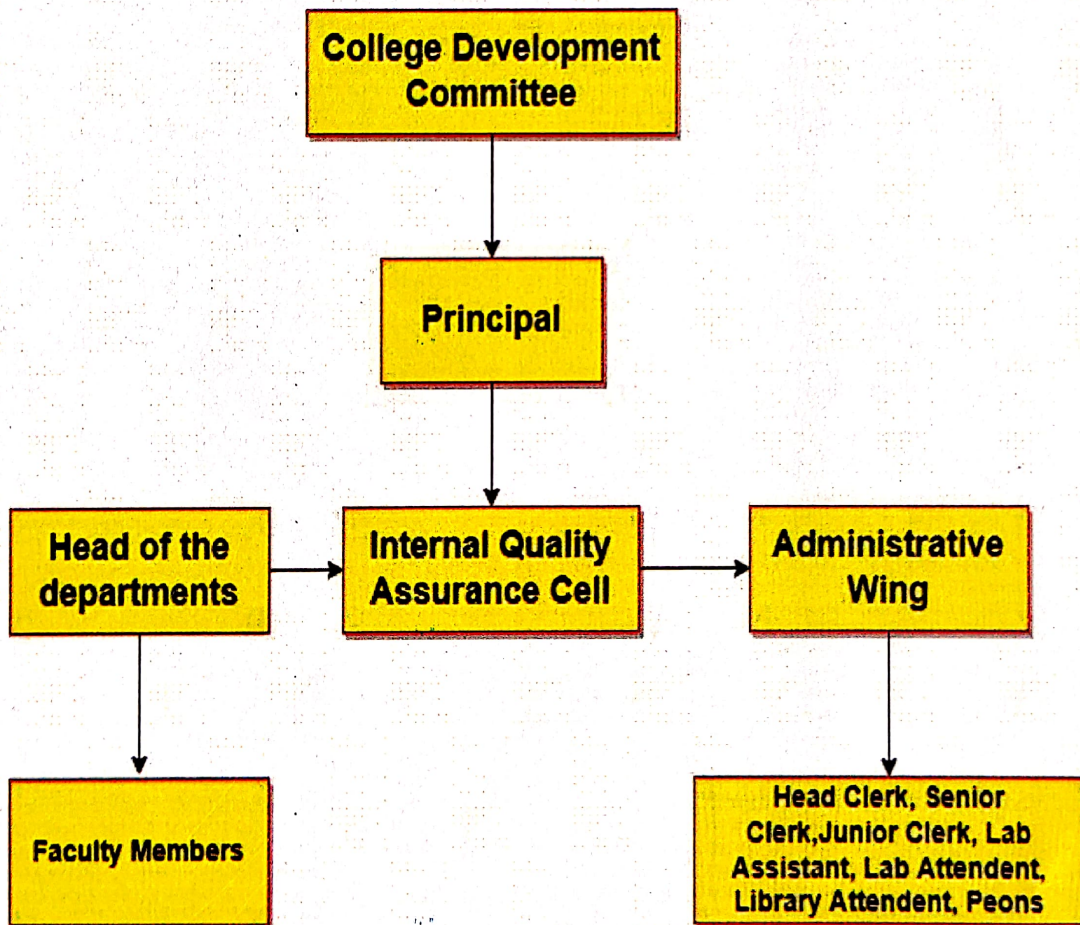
College Development Committee

Principal

Head of the departments

Internal Quality Assurance Cell

Administrative Wing

Faculty Members

Head Clerk, Senior Clerk,Junior Clerk, Lab Assistant, Lab Attendent, Library Attendent, Peons